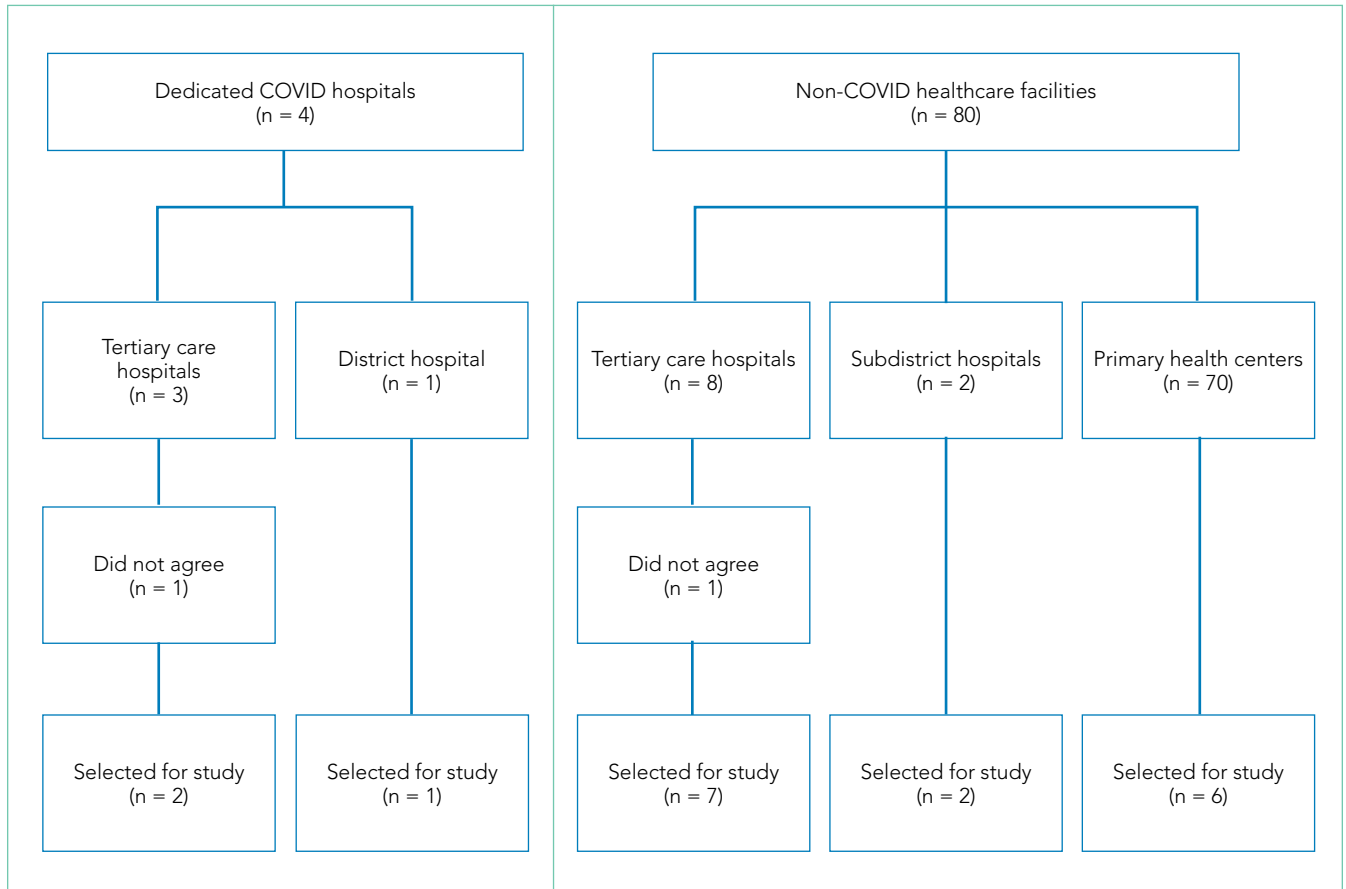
Dedicated COVID hospitals
(n = 4)

Tertiary care hospitals
(n = 3)

District hospital
(n = 1)

Did not agree
(n = 1)

Selected for study
(n = 2)

Selected for study
(n = 1)

Non-COVID healthcare facilities
(n = 80)

Tertiary care hospitals
(n = 8)

Subdistrict hospitals
(n = 2)

Primary health centers
(n = 70)

Did not agree
(n = 1)

Selected for study
(n = 7)

Selected for study
(n = 2)

Selected for study
(n = 6)